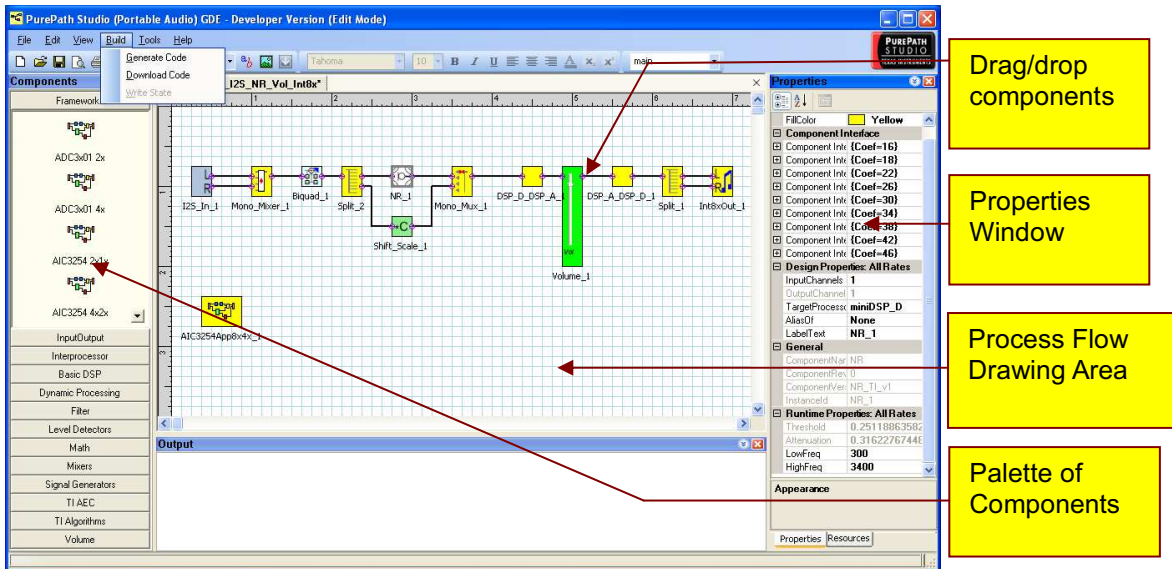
PurePath Studio (Portable Audio) GDE - Developer Version (Edit Mode)

File Edit View Build Tools Help

Generate Code
Download Code
Write State

Tahoma 10 B I U main

PUREPATH STUDIO

Components
Framework
ADC3x01 2x
ADC3x01 4x
AIC3254 2x1x
AIC3254 4x2x
InputOutput
Interprocessor
Basic DSP
Dynamic Processing
Filter
Level Detectors
Math
Mixers
Signal Generators
TI AEC
TI Algorithms
Volume

I2S_NR_Vol_Int8x*

I2S_In_1 Mono_Mixer_1 Biquad_1 Split_2 NR_1 Mono_Mux_1 DSP_D_DSP_A_1 DSP_A_DSP_D_1 Split_1 Int8xOut_1
Shift_Scale_1
Volume_1
AIC3254App8x4x_1

Output

Properties
FillColor Yellow
Component Interface
Component Inte {Coef=16}
Component Inte {Coef=18}
Component Inte {Coef=22}
Component Inte {Coef=26}
Component Inte {Coef=30}
Component Inte {Coef=34}
Component Inte {Coef=38}
Component Inte {Coef=42}
Component Inte {Coef=46}
Design Properties: All Rates
InputChannels 1
OutputChannel 1
TargetProcesso miniDSP_D
AliasOf None
LabelText NR_1
General
ComponentNar NR
ComponentRev 0
ComponentVer NR_TI_v1
InstanceId NR_1
Runtime Properties: All Rates
Threshold 0.25118863582
Attenuation 0.31622776446
LowFreq 300
HighFreq 3400
Appearance
Properties Resources

Drag/drop components

Properties Window

Process Flow Drawing Area

Palette of Components